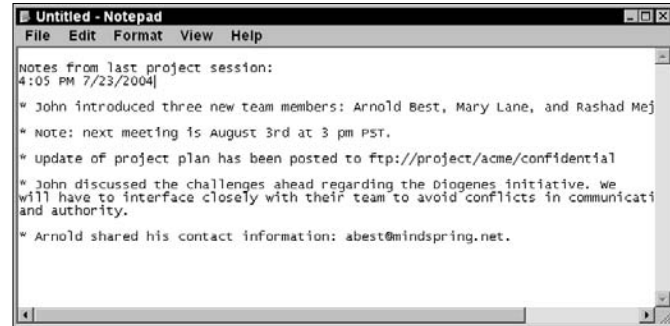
Untitled - Notepad
File Edit Format View Help

Notes from last project session:
4:05 PM 7/23/2004

* John introduced three new team members: Arnold Best, Mary Lane, and Rashad Mej

* Note: next meeting is August 3rd at 3 pm PST.

* Update of project plan has been posted to ftp://project/acme/confidential

* John discussed the challenges ahead regarding the Diogenes initiative. We will have to interface closely with their team to avoid conflicts in communicati and authority.

* Arnold shared his contact information: abest@mindspring.net.